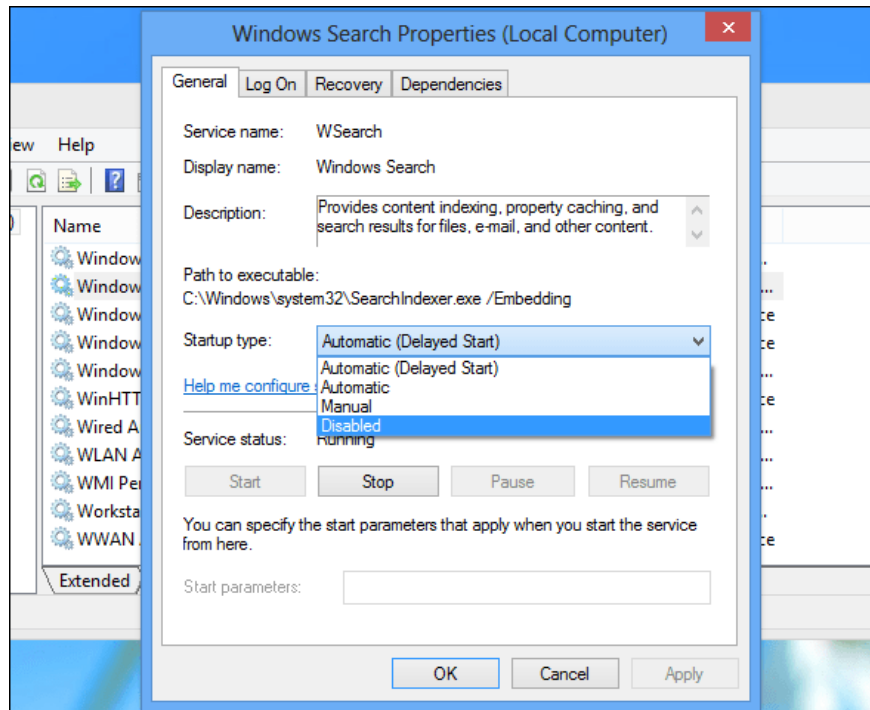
Windows Search Properties (Local Computer)

ew Help

Name
Window
Window
Window
Window
Window
WinHTT
Wired A
WLAN A
WMI Pe
Worksta
WWAN

Extended

General | Log On | Recovery | Dependencies

Service name: WSearch

Display name: Windows Search

Description: Provides content indexing, property caching, and search results for files, e-mail, and other content.

Path to executable:
C:\Windows\system32\SearchIndexer.exe /Embedding

Startup type: Automatic (Delayed Start)

Automatic (Delayed Start)
Automatic
Manual
Disabled

Help me configure s

Service status: Running

Start | Stop | Pause | Resume

You can specify the start parameters that apply when you start the service from here.

Start parameters:

OK | Cancel | Apply